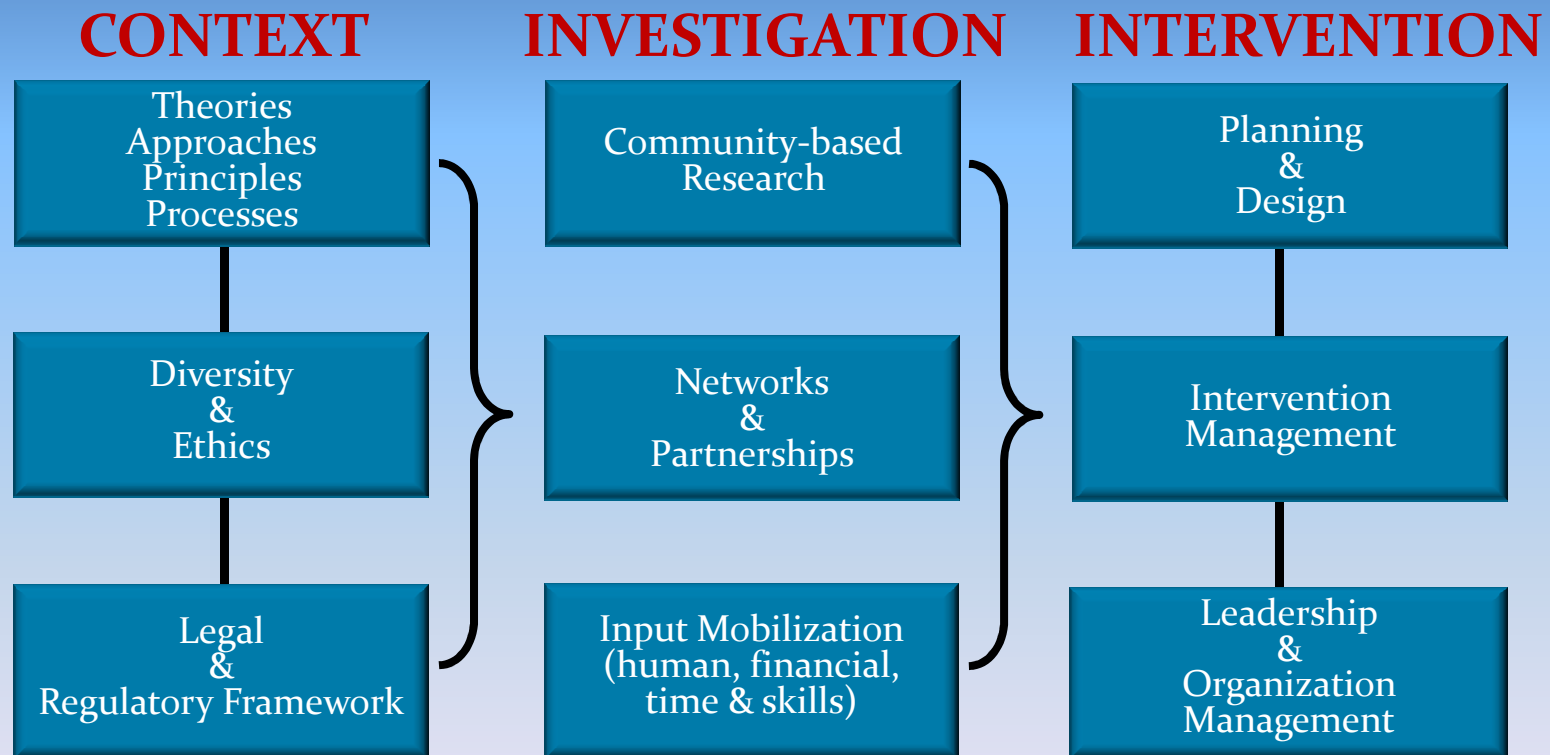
CONTEXT

Theories
Approaches
Principles
Processes

Diversity
&
Ethics

Legal
&
Regulatory Framework

INVESTIGATION

Community-based
Research

Networks
&
Partnerships

Input Mobilization
(human, financial,
time & skills)

INTERVENTION

Planning
&
Design

Intervention
Management

Leadership
&
Organization
Management